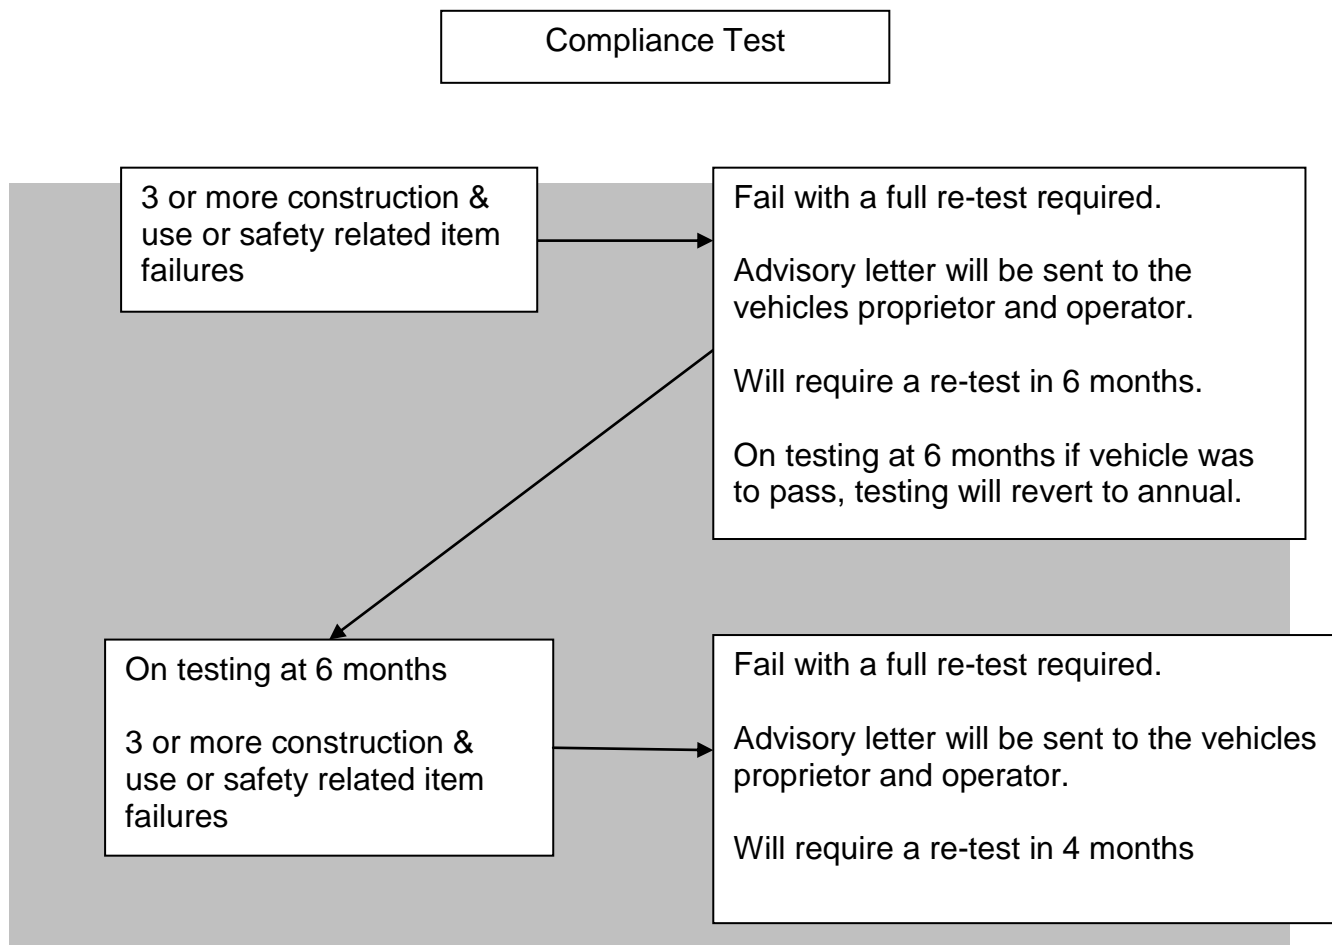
Compliance Test

3 or more construction & use or safety related item failures

Fail with a full re-test required.

Advisory letter will be sent to the vehicles proprietor and operator.

Will require a re-test in 6 months.

On testing at 6 months if vehicle was to pass, testing will revert to annual.

On testing at 6 months

3 or more construction & use or safety related item failures

Fail with a full re-test required.

Advisory letter will be sent to the vehicles proprietor and operator.

Will require a re-test in 4 months